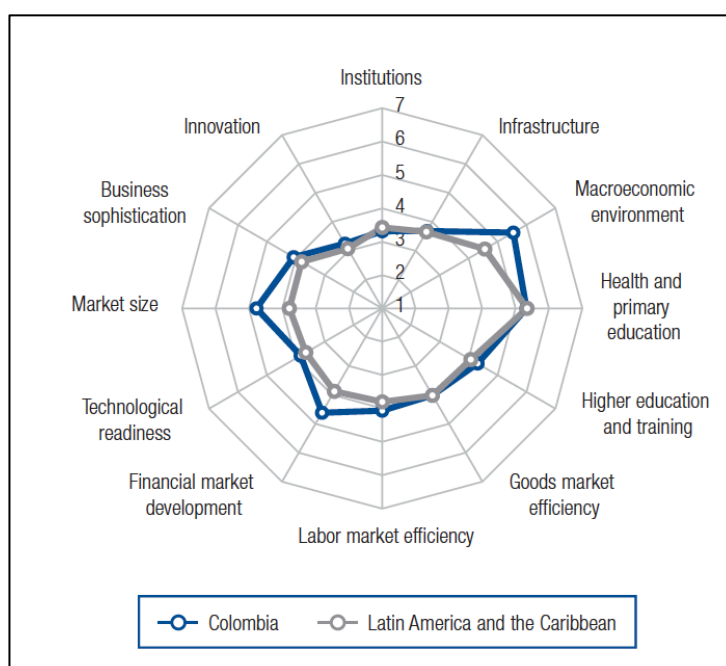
Institutions
7
6
5
4
3
2
1
Infrastructure
Macroeconomic environment
Health and primary education
Higher education and training
Goods market efficiency
Labor market efficiency
Financial market development
Technological readiness
Market size
Business sophistication
Innovation

Colombia
Latin America and the Caribbean